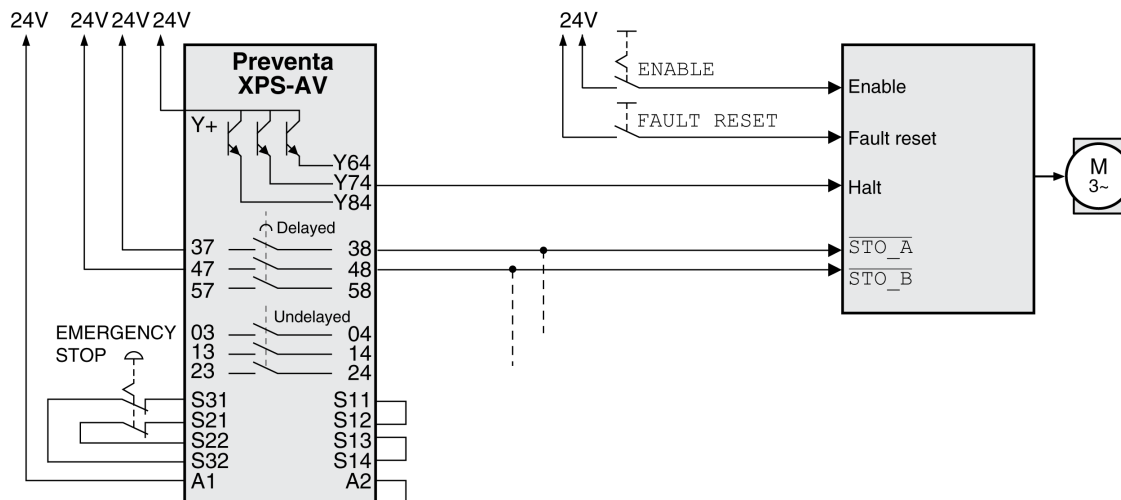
24V 24V 24V 24V

Preventa
XPS-AV

Y+
Y64
Y74
Y84

Delayed
37
38
47
48
57
58

Undelayed
03
04
13
14
23
24

EMERGENCY STOP

S31
S11
S21
S12
S22
S13
S32
S14
A1
A2

24V
ENABLE
FAULT RESET

Enable
Fault reset
Halt
$\overline{STO\_A}$
$\overline{STO\_B}$

M
3~